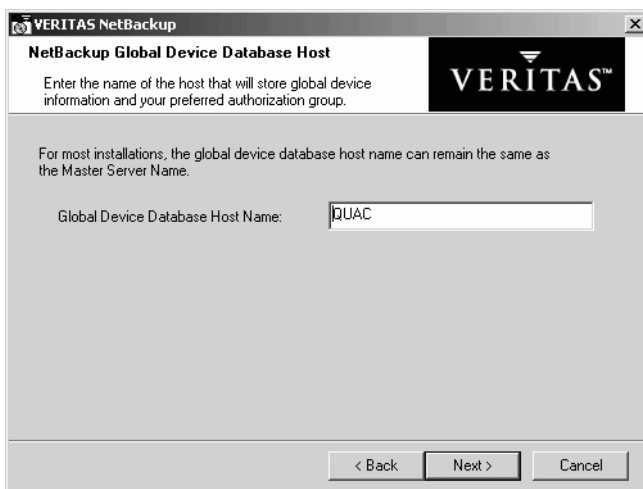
VERITAS NetBackup

×

NetBackup Global Device Database Host

Enter the name of the host that will store global device information and your preferred authorization group.

VERITAS™

For most installations, the global device database host name can remain the same as the Master Server Name.

Global Device Database Host Name: QUAC

< Back

Next >

Cancel